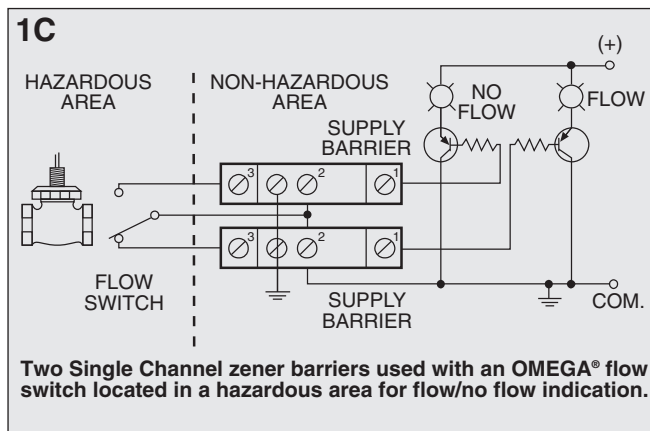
1C

HAZARDOUS AREA

NON-HAZARDOUS AREA

(+)

NO FLOW

FLOW

SUPPLY BARRIER

3

2

1

3

2

1

FLOW SWITCH

SUPPLY BARRIER

COM.

Two Single Channel zener barriers used with an OMEGA® flow switch located in a hazardous area for flow/no flow indication.